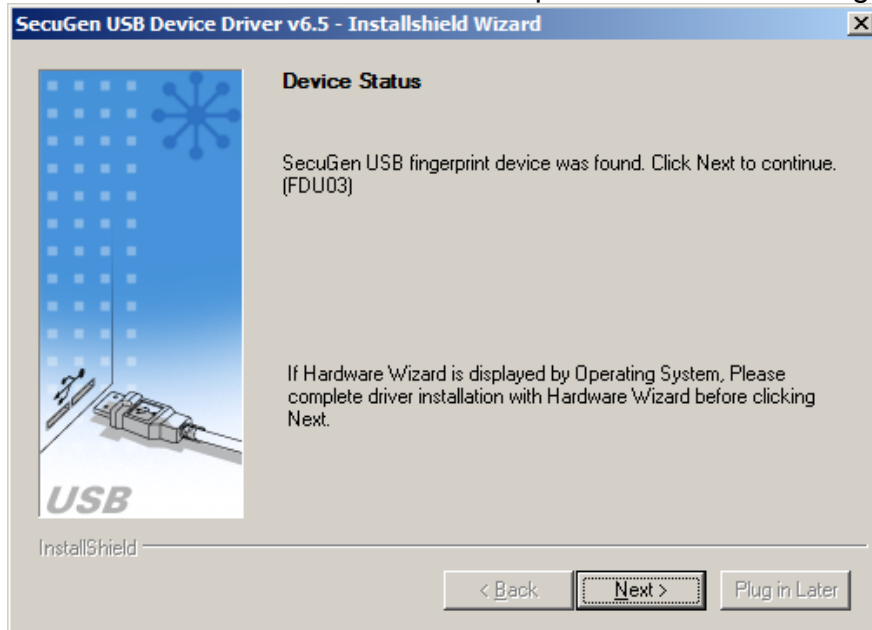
SecuGen USB Device Driver v6.5 - Installshield Wizard

Device Status

SecuGen USB fingerprint device was found. Click Next to continue. (FDU03)

If Hardware Wizard is displayed by Operating System, Please complete driver installation with Hardware Wizard before clicking Next.

USB

InstallShield

< Back

Next >

Plug in Later